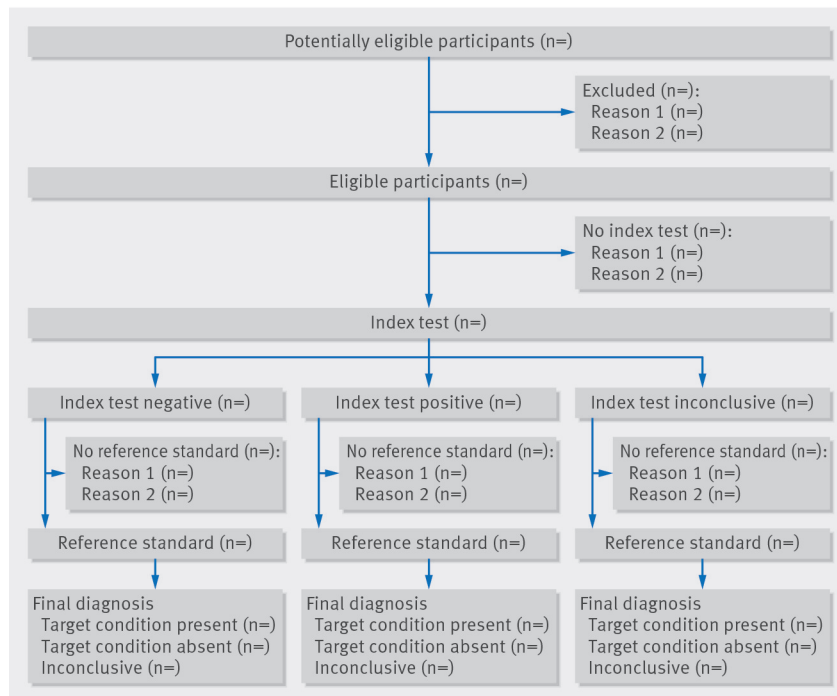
Potentially eligible participants (n=)

Excluded (n=):
Reason 1 (n=)
Reason 2 (n=)

Eligible participants (n=)

No index test (n=):
Reason 1 (n=)
Reason 2 (n=)

Index test (n=)

Index test negative (n=)

No reference standard (n=):
Reason 1 (n=)
Reason 2 (n=)

Reference standard (n=)

Final diagnosis
Target condition present (n=)
Target condition absent (n=)
Inconclusive (n=)

Index test positive (n=)

No reference standard (n=):
Reason 1 (n=)
Reason 2 (n=)

Reference standard (n=)

Final diagnosis
Target condition present (n=)
Target condition absent (n=)
Inconclusive (n=)

Index test inconclusive (n=)

No reference standard (n=):
Reason 1 (n=)
Reason 2 (n=)

Reference standard (n=)

Final diagnosis
Target condition present (n=)
Target condition absent (n=)
Inconclusive (n=)